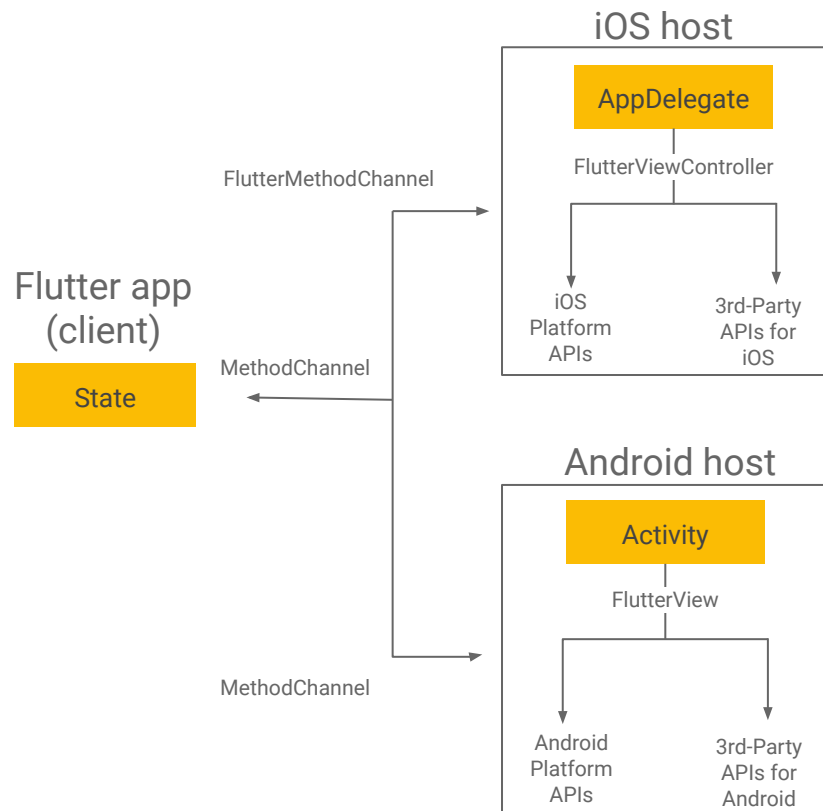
iOS host

AppDelegate

FlutterViewController

iOS Platform APIs

3rd-Party APIs for iOS

FlutterMethodChannel

Flutter app (client)

State

MethodChannel

Android host

Activity

FlutterView

Android Platform APIs

3rd-Party APIs for Android

MethodChannel